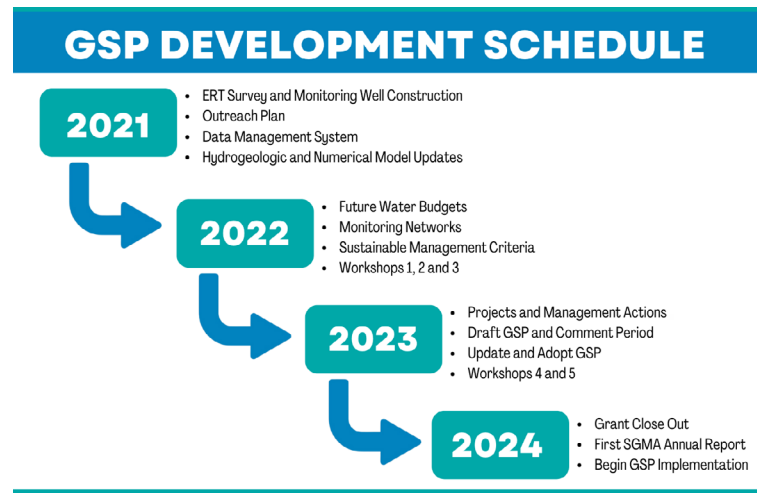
GSP DEVELOPMENT SCHEDULE

2021
- ERT Survey and Monitoring Well Construction
- Outreach Plan
- Data Management System
- Hydrogeologic and Numerical Model Updates

2022
- Future Water Budgets
- Monitoring Networks
- Sustainable Management Criteria
- Workshops 1, 2 and 3

2023
- Projects and Management Actions
- Draft GSP and Comment Period
- Update and Adopt GSP
- Workshops 4 and 5

2024
- Grant Close Out
- First SGMA Annual Report
- Begin GSP Implementation